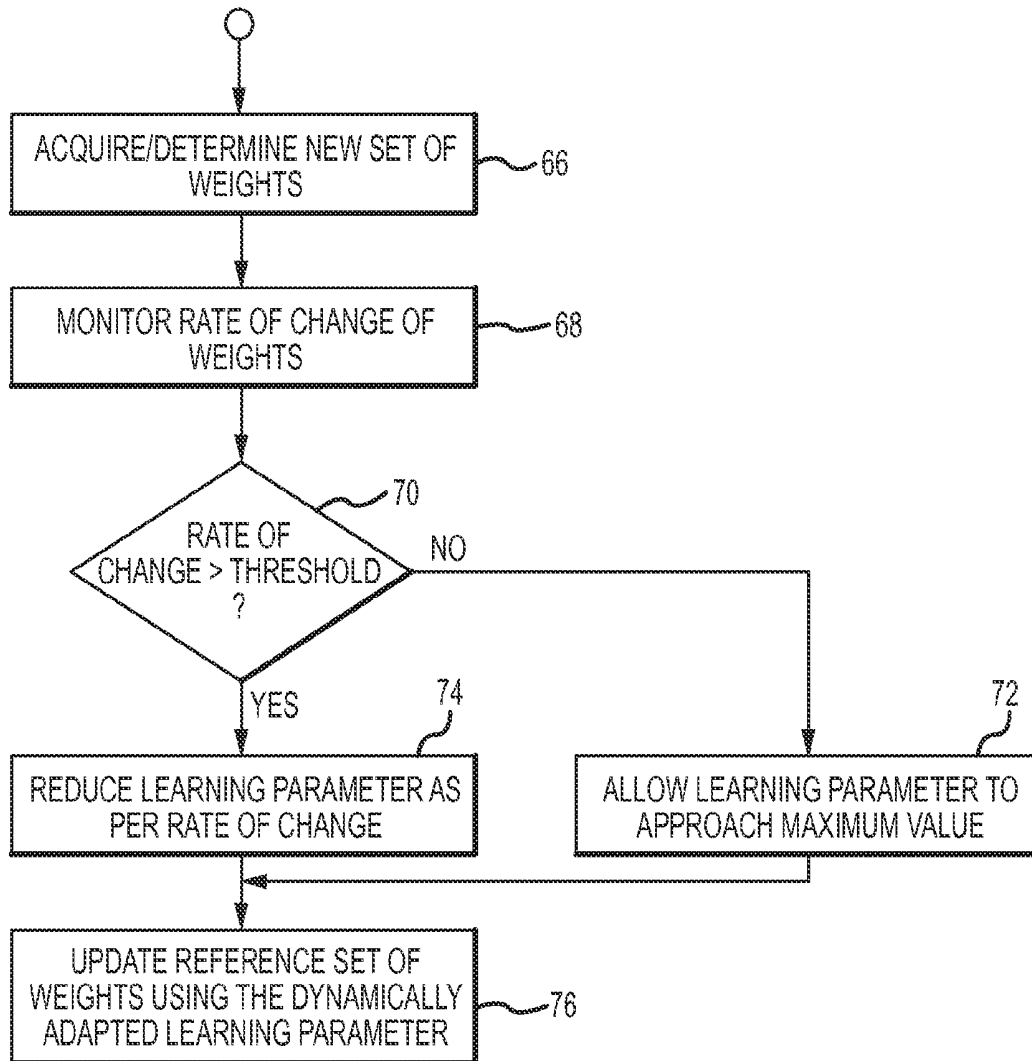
ACQUIRE/DETERMINE NEW SET OF WEIGHTS

66

MONITOR RATE OF CHANGE OF WEIGHTS

68

70

RATE OF CHANGE > THRESHOLD ?

NO

YES

74

72

REDUCE LEARNING PARAMETER AS PER RATE OF CHANGE

ALLOW LEARNING PARAMETER TO APPROACH MAXIMUM VALUE

UPDATE REFERENCE SET OF WEIGHTS USING THE DYNAMICALLY ADAPTED LEARNING PARAMETER

76